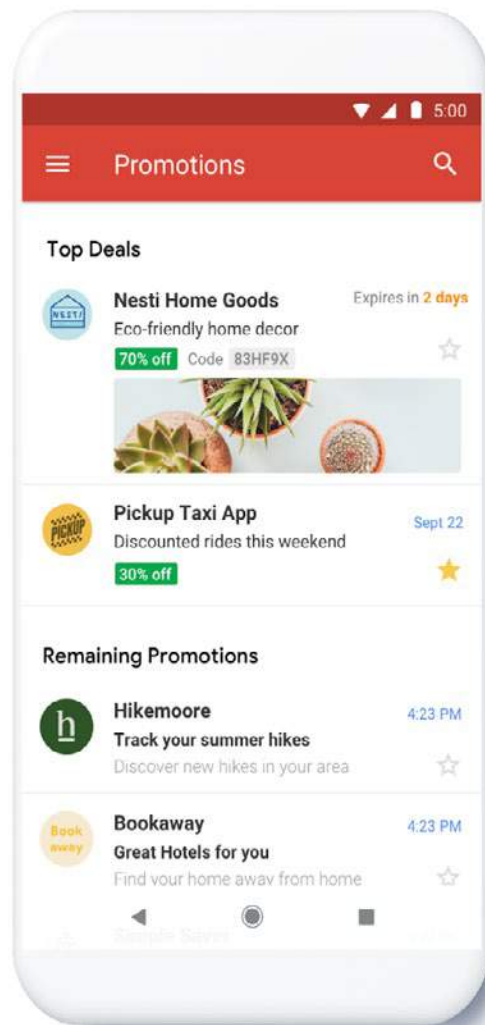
5:00

Promotions

Top Deals

NESTI

Nesti Home Goods
Expires in 2 days
Eco-friendly home decor
70% off Code 83HF9X

PICKUP

Pickup Taxi App
Sept 22
Discounted rides this weekend
30% off

Remaining Promotions

h

Hikemoore
4:23 PM
Track your summer hikes
Discover new hikes in your area

Book away

Bookaway
4:23 PM
Great Hotels for you
Find your home away from home

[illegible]